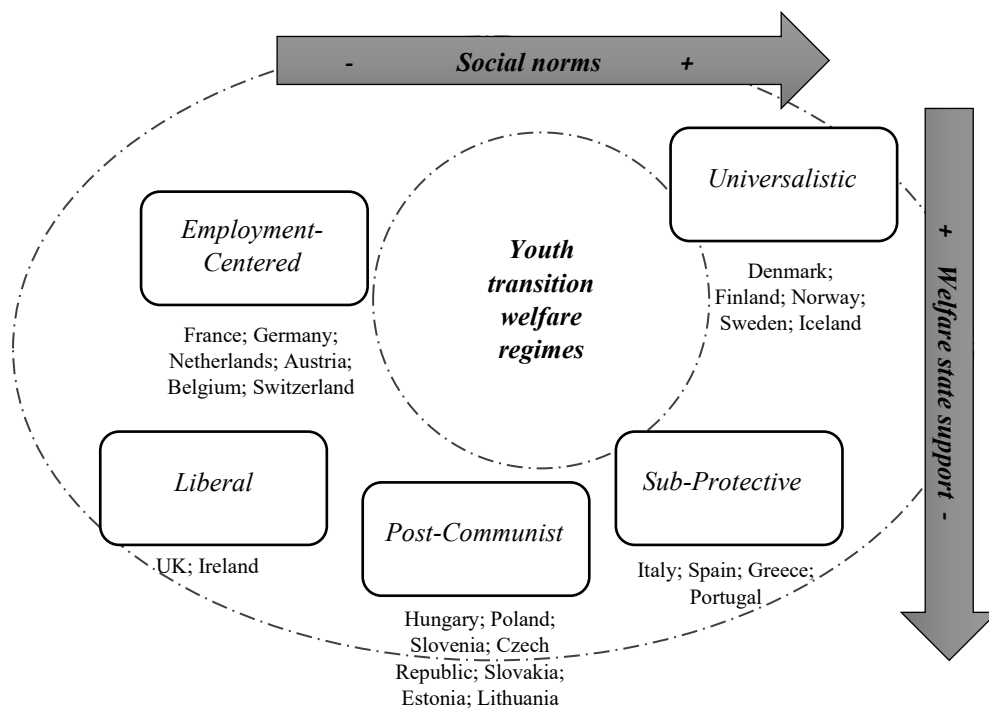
- Social norms +

Universalistic

Denmark; Finland; Norway; Sweden; Iceland

Employment-Centered

France; Germany; Netherlands; Austria; Belgium; Switzerland

Youth transition welfare regimes

+ Welfare state support -

Liberal

UK; Ireland

Post-Communist

Hungary; Poland; Slovenia; Czech Republic; Slovakia; Estonia; Lithuania

Sub-Protective

Italy; Spain; Greece; Portugal